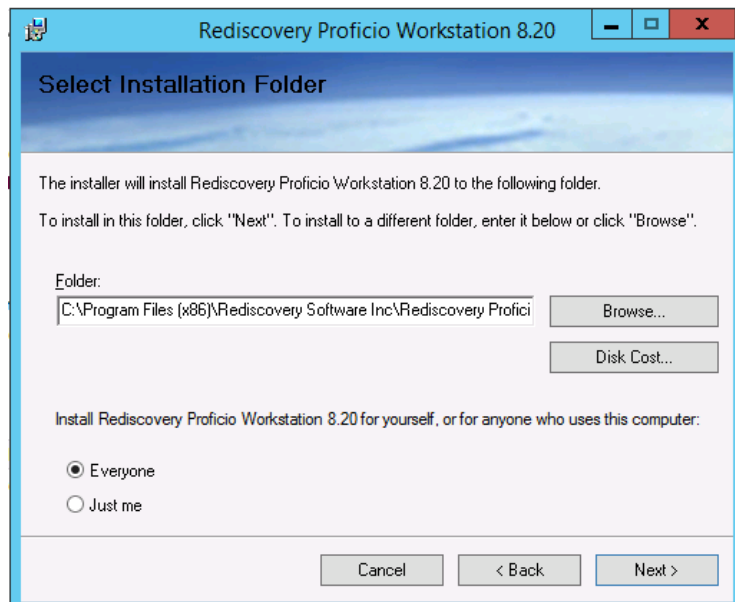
Rediscovery Proficio Workstation 8.20

Select Installation Folder

The installer will install Rediscovery Proficio Workstation 8.20 to the following folder.

To install in this folder, click "Next". To install to a different folder, enter it below or click "Browse".

Folder:

C:\Program Files (x86)\Rediscovery Software Inc\Rediscovery Profici

Browse...

Disk Cost...

Install Rediscovery Proficio Workstation 8.20 for yourself, or for anyone who uses this computer:

Everyone

Just me

Cancel

< Back

Next >